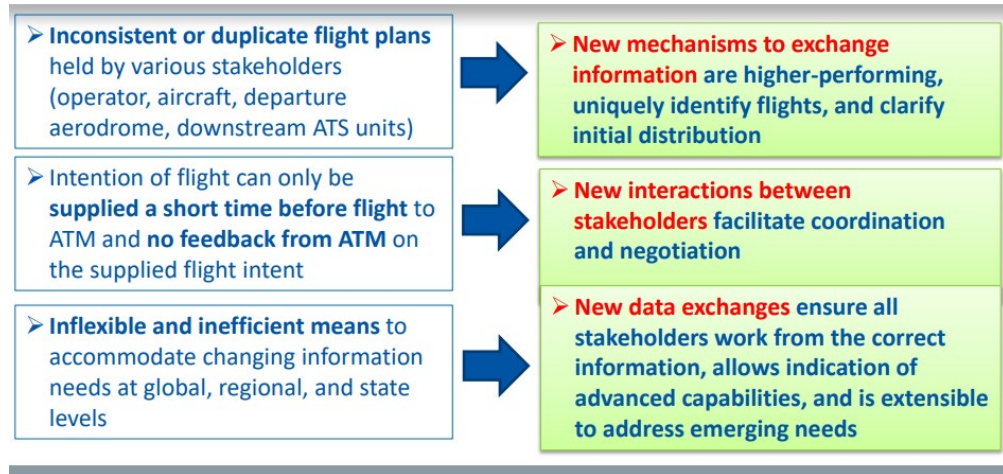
➢ Inconsistent or duplicate flight plans held by various stakeholders (operator, aircraft, departure aerodrome, downstream ATS units)

➢ New mechanisms to exchange information are higher-performing, uniquely identify flights, and clarify initial distribution

➢ Intention of flight can only be supplied a short time before flight to ATM and no feedback from ATM on the supplied flight intent

➢ New interactions between stakeholders facilitate coordination and negotiation

➢ Inflexible and inefficient means to accommodate changing information needs at global, regional, and state levels

➢ New data exchanges ensure all stakeholders work from the correct information, allows indication of advanced capabilities, and is extensible to address emerging needs